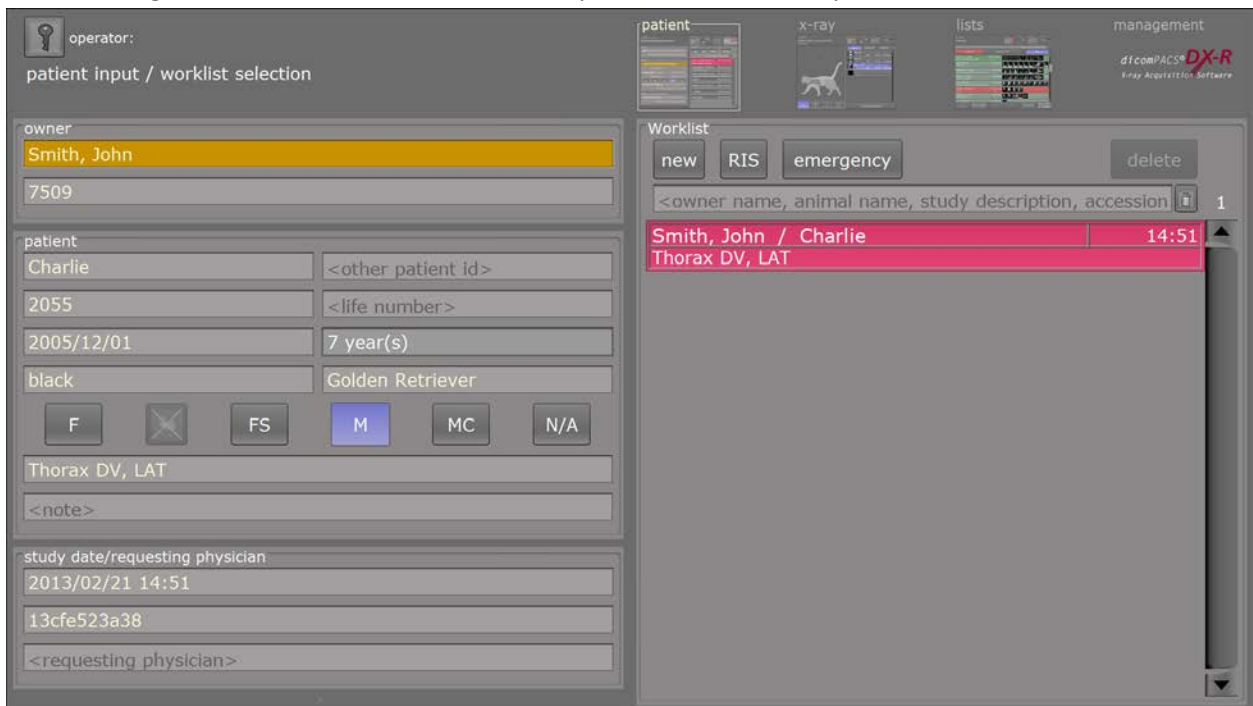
operator:
patient input / worklist selection

patient
x-ray
lists
management
dicomPACS® DX-R
X-ray Acquisition Software

owner
Smith, John
7509

patient
Charlie
<other patient id>
2055
<life number>
2005/12/01
7 year(s)
black
Golden Retriever

F
FS
M
MC
N/A

Thorax DV, LAT
<note>

study date/requesting physician
2013/02/21 14:51
13cfe523a38
<requesting physician>

Worklist
new
RIS
emergency
delete
<owner name, animal name, study description, accession
1

Smith, John / Charlie
14:51
Thorax DV, LAT